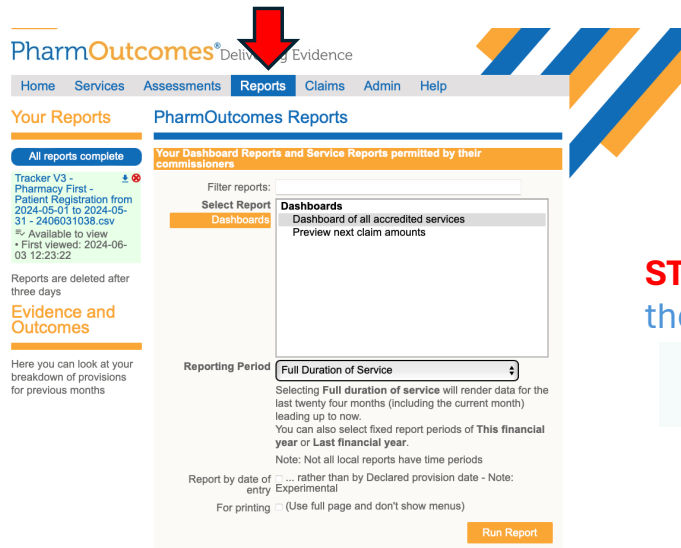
PharmOutcomes® Deliv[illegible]g Evidence

Home Services Assessments Reports Claims Admin Help

Your Reports

All reports complete

Tracker V3 - Pharmacy First - Patient Registration from 2024-05-01 to 2024-05-31 - 2406031038.csv
Available to view
• First viewed: 2024-06-03 12:23:22

Reports are deleted after three days

Evidence and Outcomes

Here you can look at your breakdown of provisions for previous months

PharmOutcomes Reports

Your Dashboard Reports and Service Reports permitted by their commissioners

Filter reports:

Select Report
Dashboards

Dashboards
Dashboard of all accredited services
Preview next claim amounts

Reporting Period Full Duration of Service

Selecting **Full duration of service** will render data for the last twenty four months (including the current month) leading up to now.
You can also select fixed report periods of **This financial year** or **Last financial year**.

Note: Not all local reports have time periods

Report by date of entry ... rather than by Declared provision date - Note: Experimental

For printing (Use full page and don't show menus)

Run Report

ST
th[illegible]